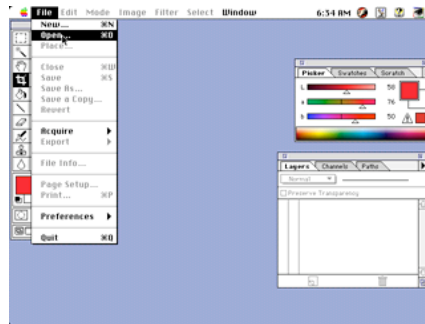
File Edit Mode Image Filter Select Window 6:34 AM

New... ⌘N
Open... ⌘O
Place...
Close ⌘W
Save ⌘S
Save As...
Save a Copy...
Revert
Acquire
Export
File Info...
Page Setup...
Print... ⌘P
Preferences
Quit ⌘Q

Picker Swatches Scratch
L 58
a 76
b 50

Layers Channels Paths
Normal
Preserve Transparency